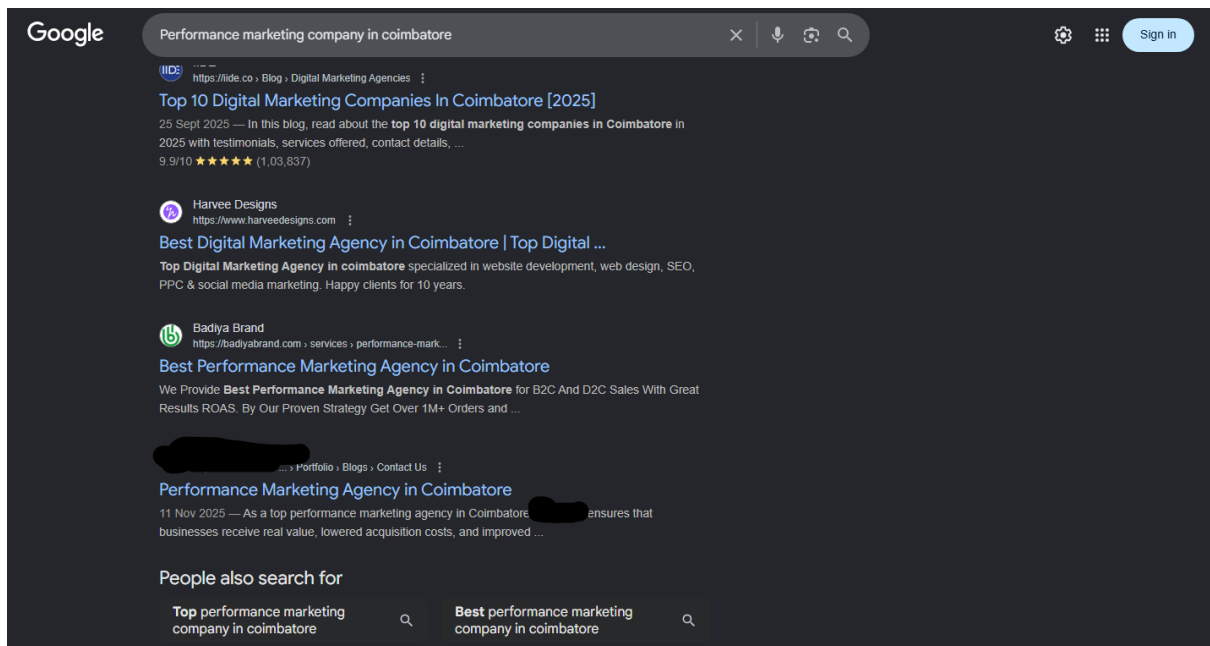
Google

Performance marketing company in coimbatore

Sign in

IIDE
https://iide.co › Blog › Digital Marketing Agencies

Top 10 Digital Marketing Companies In Coimbatore [2025]

25 Sept 2025 — In this blog, read about the top 10 digital marketing companies in Coimbatore in 2025 with testimonials, services offered, contact details, ...

9.9/10 ★★★★★ (1,03,837)

Harvee Designs
https://www.harveedesigns.com

Best Digital Marketing Agency in Coimbatore | Top Digital ...

Top Digital Marketing Agency in coimbatore specialized in website development, web design, SEO, PPC & social media marketing. Happy clients for 10 years.

Badiya Brand
https://badiyabrand.com › services › performance-mark...

Best Performance Marketing Agency in Coimbatore

We Provide Best Performance Marketing Agency in Coimbatore for B2C And D2C Sales With Great Results ROAS. By Our Proven Strategy Get Over 1M+ Orders and ...

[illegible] ... › Portfolio › Blogs › Contact Us

Performance Marketing Agency in Coimbatore

11 Nov 2025 — As a top performance marketing agency in Coimbatore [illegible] ensures that businesses receive real value, lowered acquisition costs, and improved ...

People also search for

Top performance marketing company in coimbatore

Best performance marketing company in coimbatore